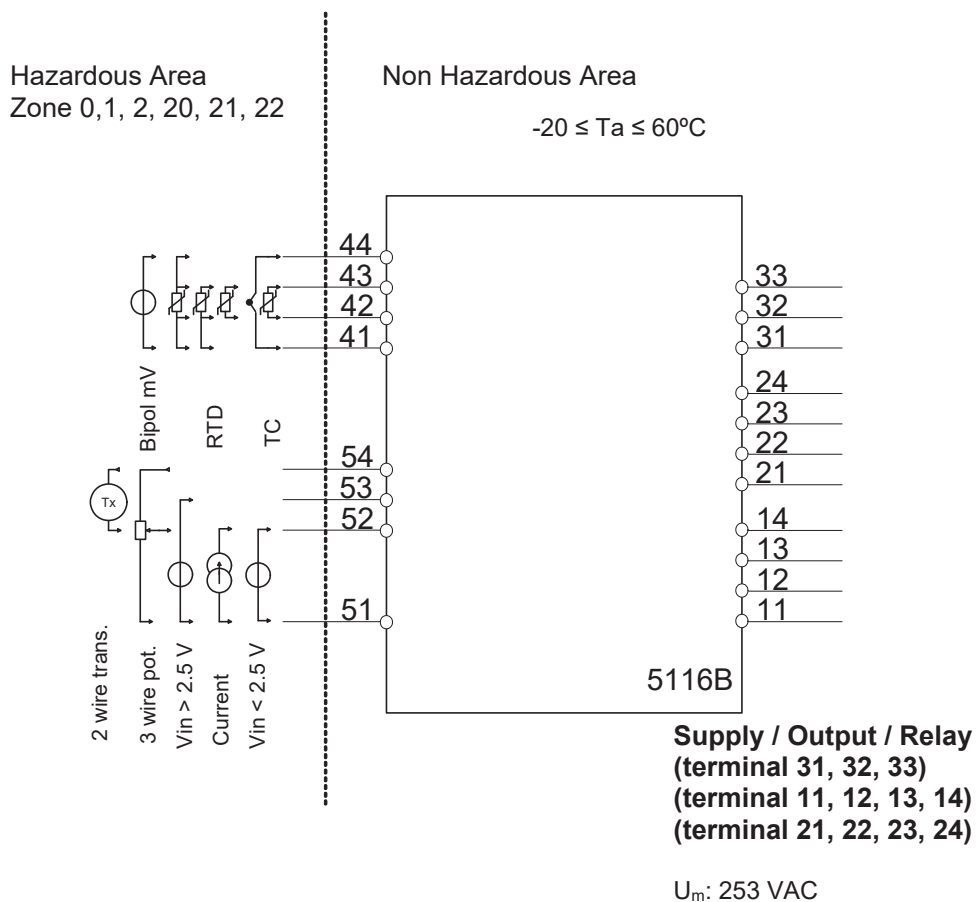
Hazardous Area
Zone 0,1, 2, 20, 21, 22

Non Hazardous Area

-20 ≤ Ta ≤ 60ºC

44
43
42
41

33
32
31

24
23
22
21

Bipol mV
RTD
TC

54
53
52

14
13
12
11

Tx

51

2 wire trans.
3 wire pot.
Vin > 2.5 V
Current
Vin < 2.5 V

5116B

**Supply / Output / Relay**
**(terminal 31, 32, 33)**
**(terminal 11, 12, 13, 14)**
**(terminal 21, 22, 23, 24)**

$U_m$: 253 VAC